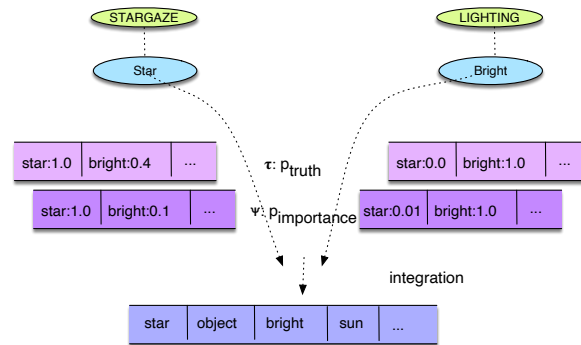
STARGAZE

LIGHTING

Star

Bright

| star:1.0 | bright:0.4 | ... |
|---|---|---|

| star:1.0 | bright:0.1 | ... |
|---|---|---|

$\tau$: $p_{truth}$

$\psi$: $p_{importance}$

| star:0.0 | bright:1.0 | ... |
|---|---|---|

| star:0.01 | bright:1.0 | ... |
|---|---|---|

integration

| star | object | bright | sun | ... |
|---|---|---|---|---|